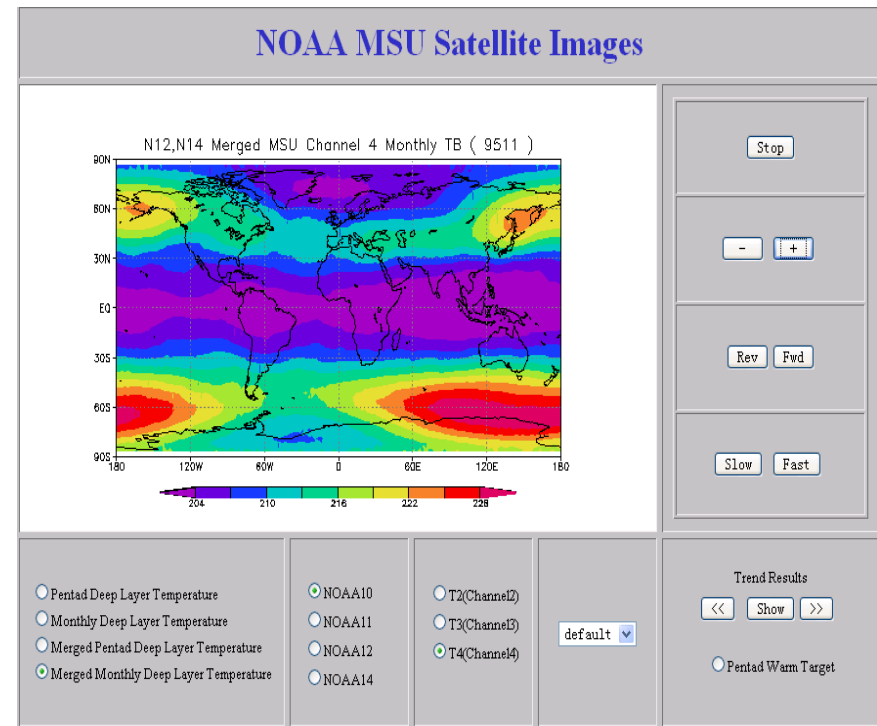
NOAA MSU Satellite Images

N12,N14 Merged MSU Channel 4 Monthly TB ( 9511 )

90N
60N
30N
EQ
30S
60S
90S
180
120W
60W
0
60E
120E
180

204
210
216
222
228

Stop

-
+

Rev
Fwd

Slow
Fast

Pentad Deep Layer Temperature
Monthly Deep Layer Temperature
Merged Pentad Deep Layer Temperature
Merged Monthly Deep Layer Temperature

NOAA10
NOAA11
NOAA12
NOAA14

T2(Channel2)
T3(Channel3)
T4(Channel4)

default

Trend Results
<<
Show
>>
Pentad Warm Target